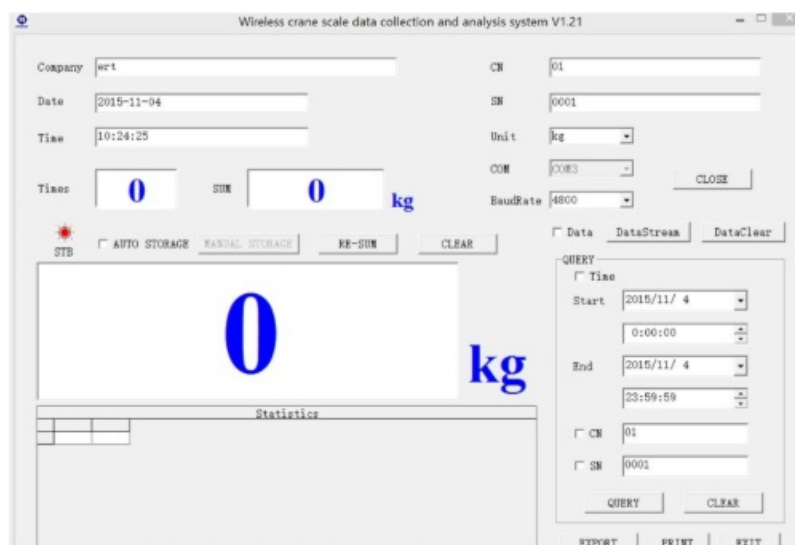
Wireless crane scale data collection and analysis system V1.21

Company ert

Date 2015-11-04

Time 10:24:25

Times 0 SUM 0 kg

CN 01

SN 0001

Unit kg

COM COM3

CLOSE

BaudRate 4800

STB

AUTO STORAGE MANUAL STORAGE RE-SUM CLEAR

Data DataStream DataClear

QUERY

Time

Start 2015/11/ 4

0:00:00

End 2015/11/ 4

23:59:59

CN 01

SN 0001

QUERY CLEAR

0 kg

Statistics

EXPORT PRINT EXIT